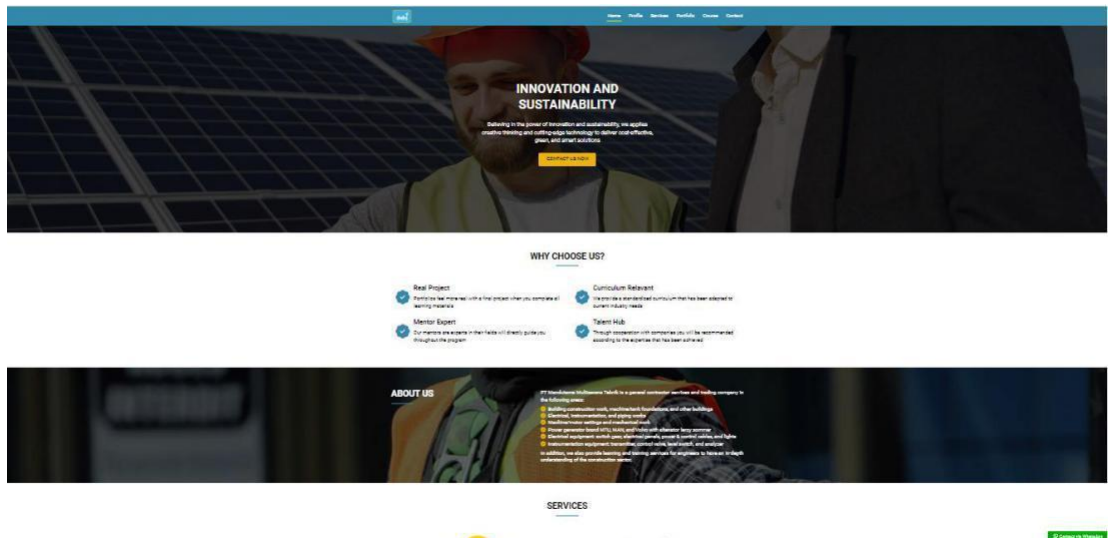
Home Profile Services Portfolio Course Contact

INNOVATION AND SUSTAINABILITY

Believing in the power of innovation and sustainability, we applies creative thinking and cutting-edge technology to deliver cost-effective, green, and smart solutions

CONTACT US NOW

WHY CHOOSE US?

Real Project
Portfolios feel more real with a final project when you complete all learning materials

Curriculum Relevant
We provide a standardized curriculum that has been adapted to current industry needs

Mentor Expert
Our mentors are experts in their fields will directly guide you throughout the program

Talent Hub
Through cooperation with companies you will be recommended according to the expertise that has been achieved

ABOUT US

PT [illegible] is a general contractor services and trading company in the following areas:
Building construction work, machine/tank foundations, and other buildings
Electrical, instrumentation, and piping works
Machine/motor settings and mechanical work
Power generator based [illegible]
Electrical equipment: switch gear, electrical panels, power & control cables, and lights
Instrumentation equipment: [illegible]
In addition, we also provide learning and training services for engineers to have an in-depth understanding of the construction sector.

SERVICES

Contact via WhatsApp